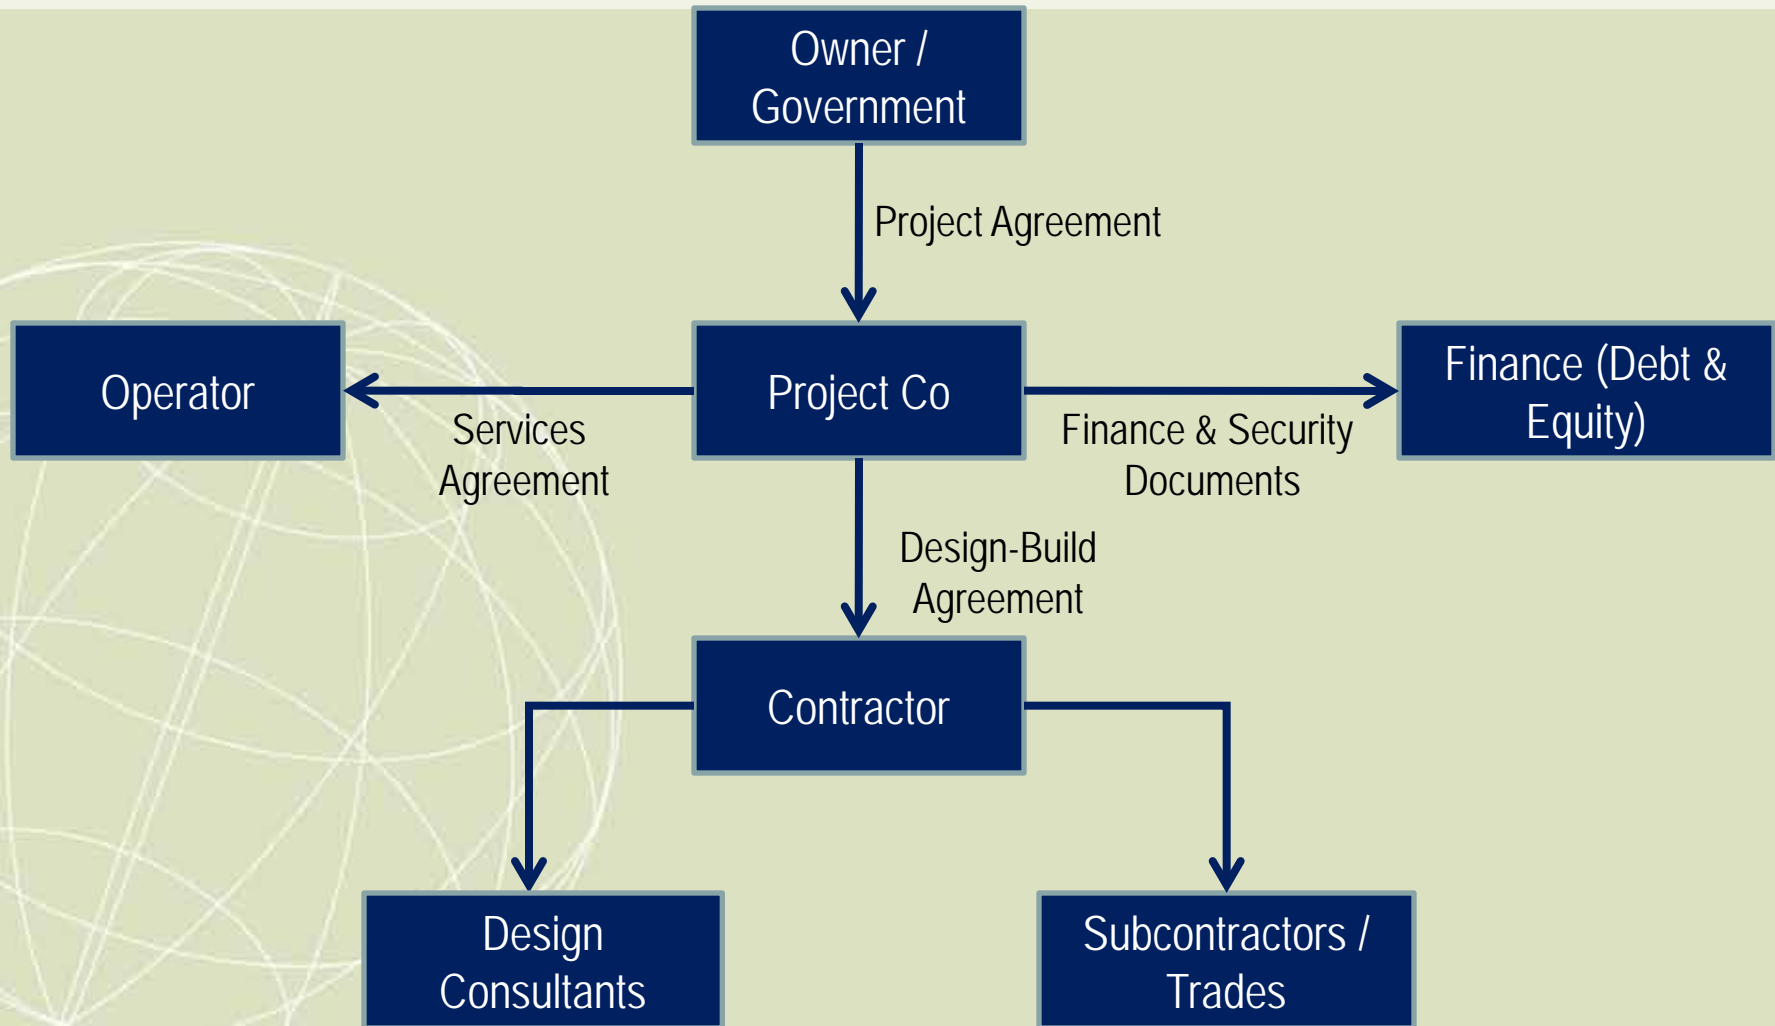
Owner / Government

Project Agreement

Operator

Project Co

Finance (Debt & Equity)

Services Agreement

Finance & Security Documents

Design-Build Agreement

Contractor

Design Consultants

Subcontractors / Trades